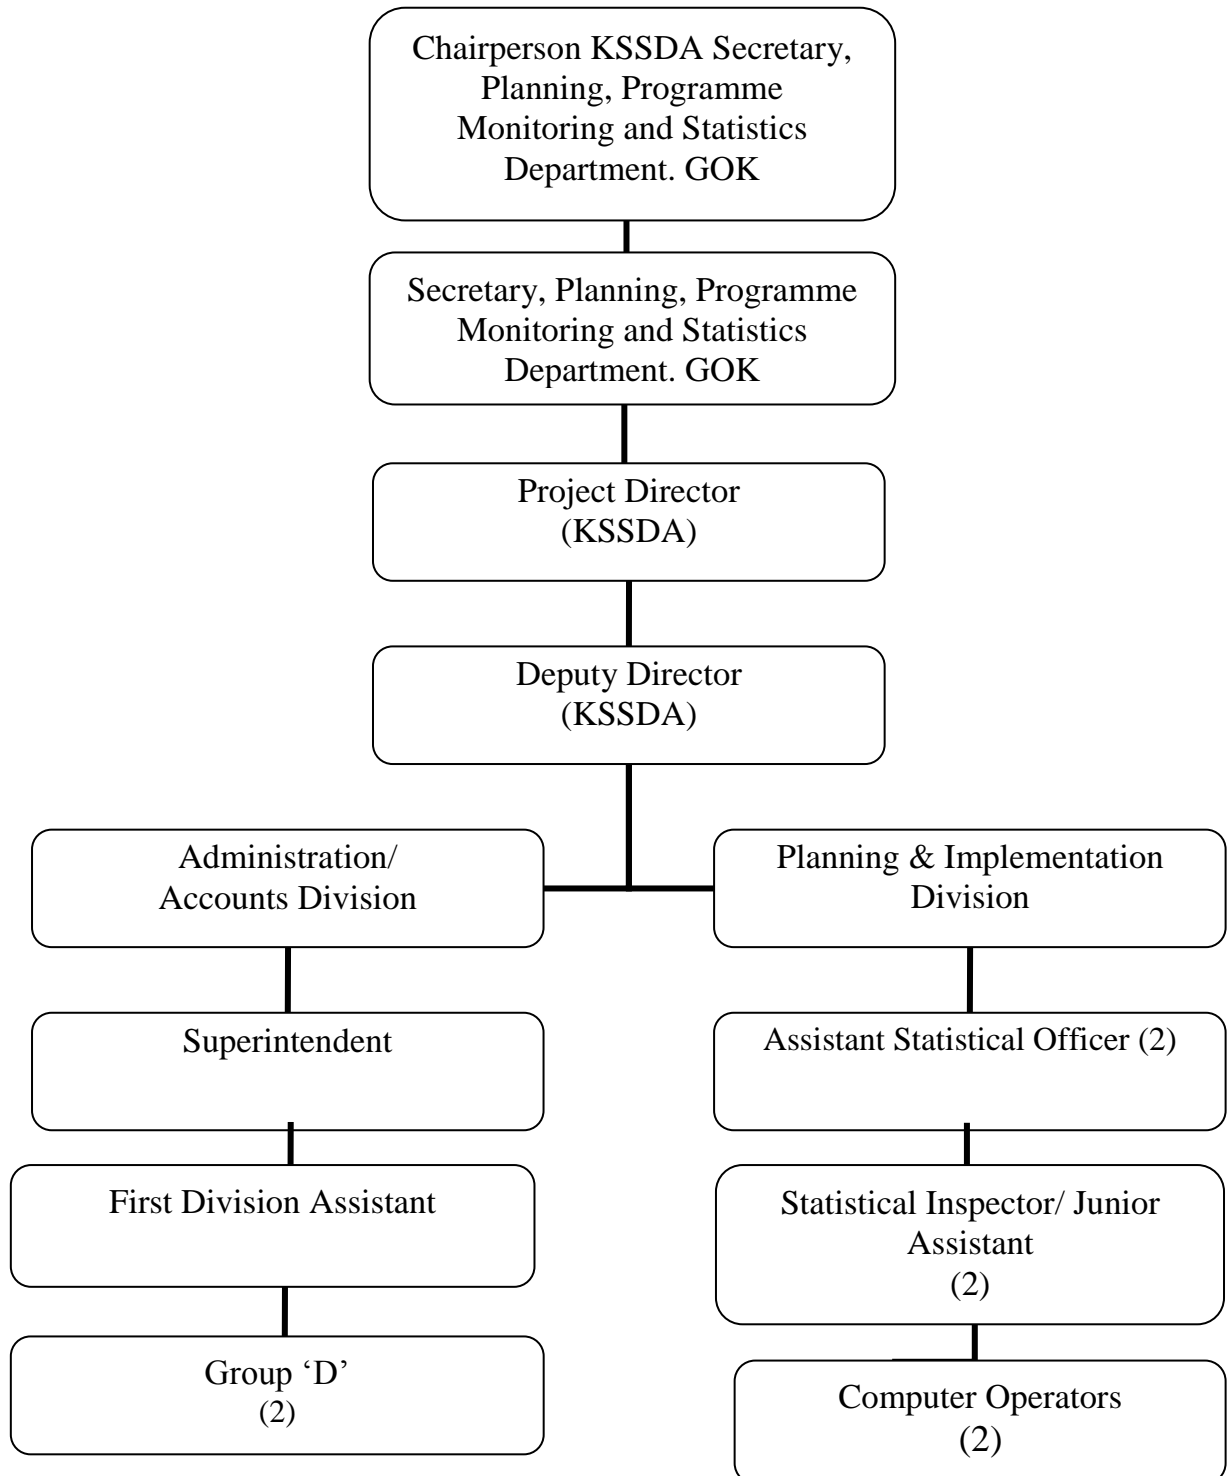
Chairperson KSSDA Secretary, Planning, Programme Monitoring and Statistics Department. GOK

Secretary, Planning, Programme Monitoring and Statistics Department. GOK

Project Director (KSSDA)

Deputy Director (KSSDA)

Administration/ Accounts Division

Superintendent

First Division Assistant

Group 'D' (2)

Planning & Implementation Division

Assistant Statistical Officer (2)

Statistical Inspector/ Junior Assistant (2)

Computer Operators (2)